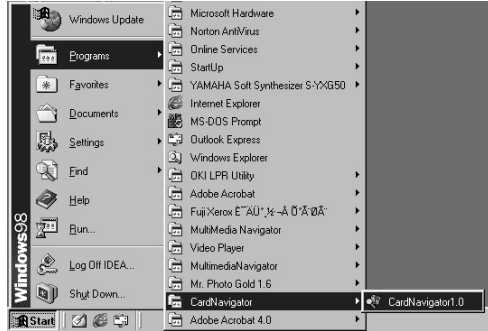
Windows Update
Programs
Favorites
Documents
Settings
Find
Help
Run...
Log Off IDEA...
Shut Down...
Windows98
Start

Microsoft Hardware
Norton AntiVirus
Online Services
StartUp
YAMAHA Soft Synthesizer S-YXG50
Internet Explorer
MS-DOS Prompt
Outlook Express
Windows Explorer
OKI LPR Utility
Adobe Acrobat
Fuji Xerox E¯ÄÜ°,½-Ä Ö"Ä'ØÄ
MultiMedia Navigator
Video Player
MultimediaNavigator
Mr. Photo Gold 1.6
CardNavigator
Adobe Acrobat 4.0

CardNavigator1.0